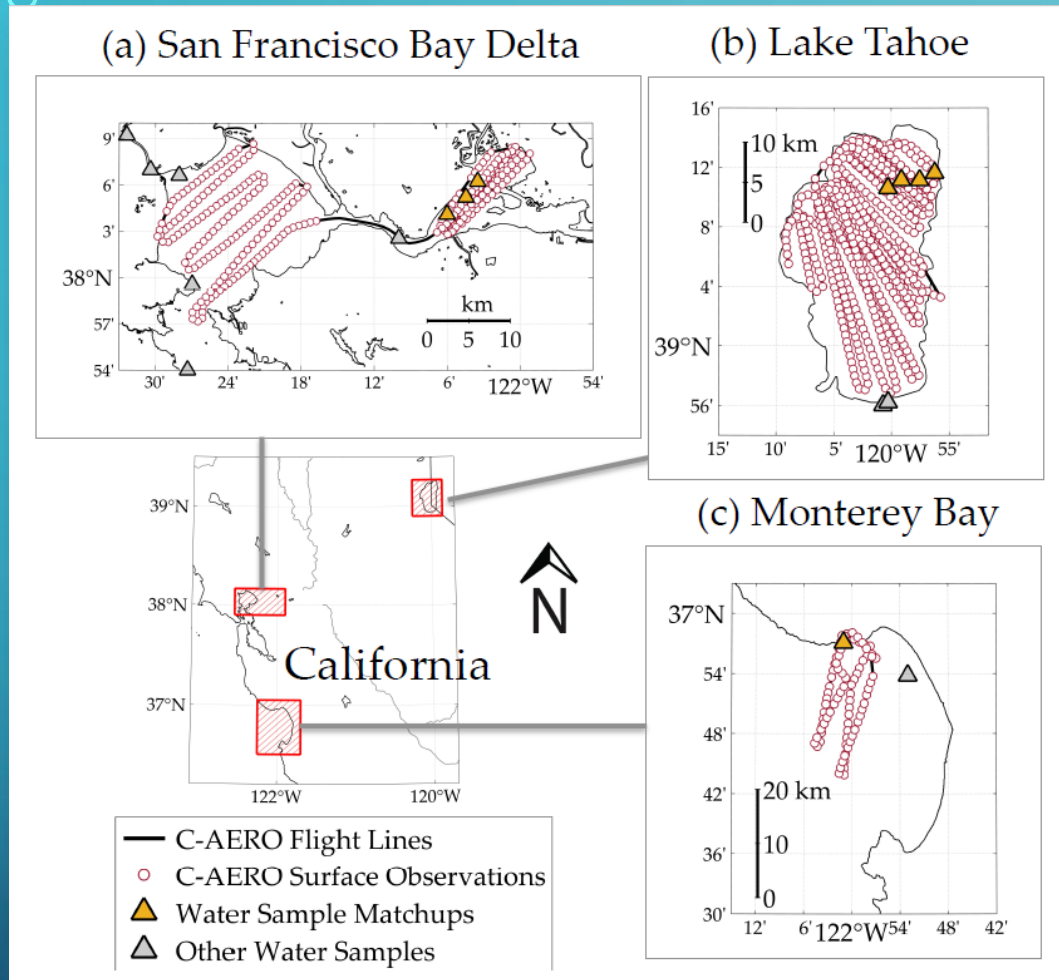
(a) San Francisco Bay Delta

9'
6'
3'
38°N
57'
54'
30' 24' 18' 12' 6' 122°W 54'
km
0 5 10

(b) Lake Tahoe

16'
12'
8'
4'
39°N
56'
10 km
5
0
15' 10' 5' 120°W 55'

39°N
38°N
37°N
122°W 120°W
California
N

(c) Monterey Bay

37°N
54'
48'
42'
36'
30'
20 km
10
0
12' 6' 122°W 54' 48' 42'

C-AERO Flight Lines
C-AERO Surface Observations
Water Sample Matchups
Other Water Samples